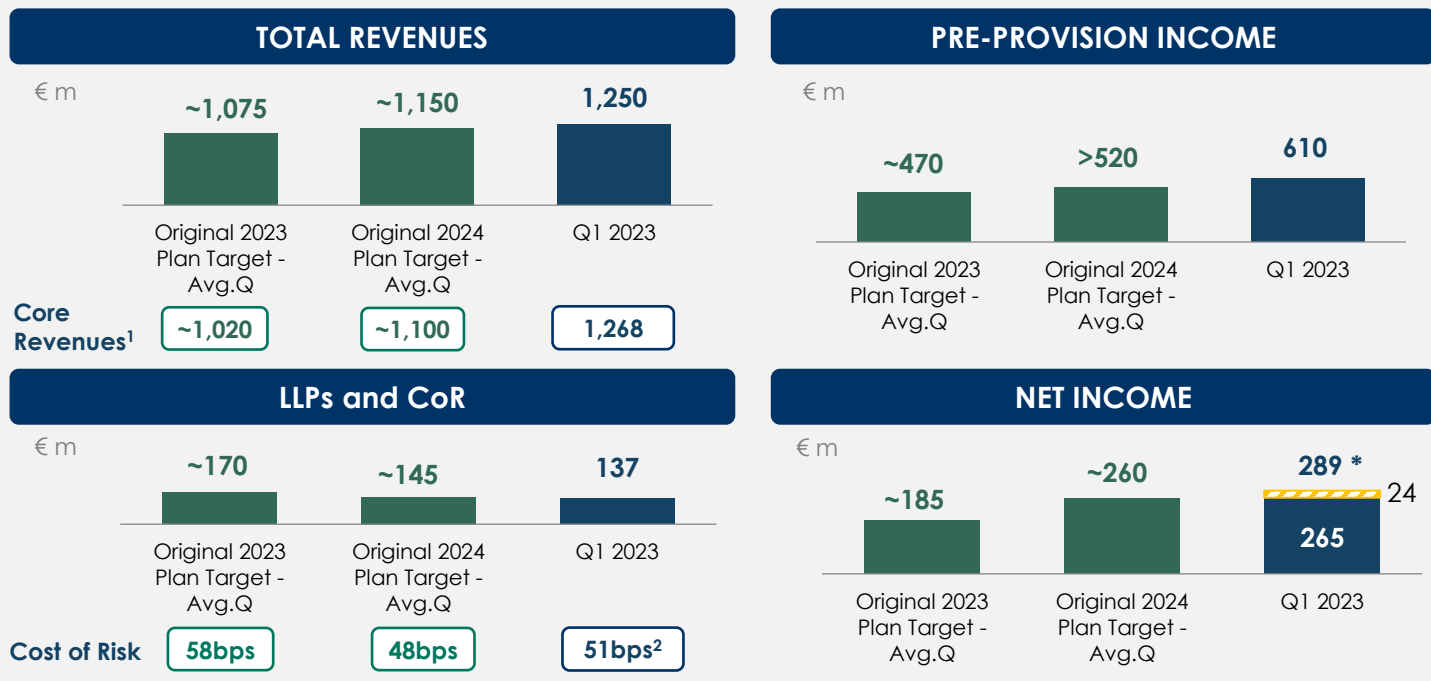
TOTAL REVENUES

€ m

~1,075

~1,150

1,250

Original 2023 Plan Target - Avg.Q

Original 2024 Plan Target - Avg.Q

Q1 2023

Core Revenues$^1$

~1,020

~1,100

1,268

PRE-PROVISION INCOME

€ m

~470

>520

610

Original 2023 Plan Target - Avg.Q

Original 2024 Plan Target - Avg.Q

Q1 2023

LLPs and CoR

€ m

~170

~145

137

Original 2023 Plan Target - Avg.Q

Original 2024 Plan Target - Avg.Q

Q1 2023

Cost of Risk

58bps

48bps

51bps$^2$

NET INCOME

€ m

~185

~260

289 *

24

265

Original 2023 Plan Target - Avg.Q

Original 2024 Plan Target - Avg.Q

Q1 2023